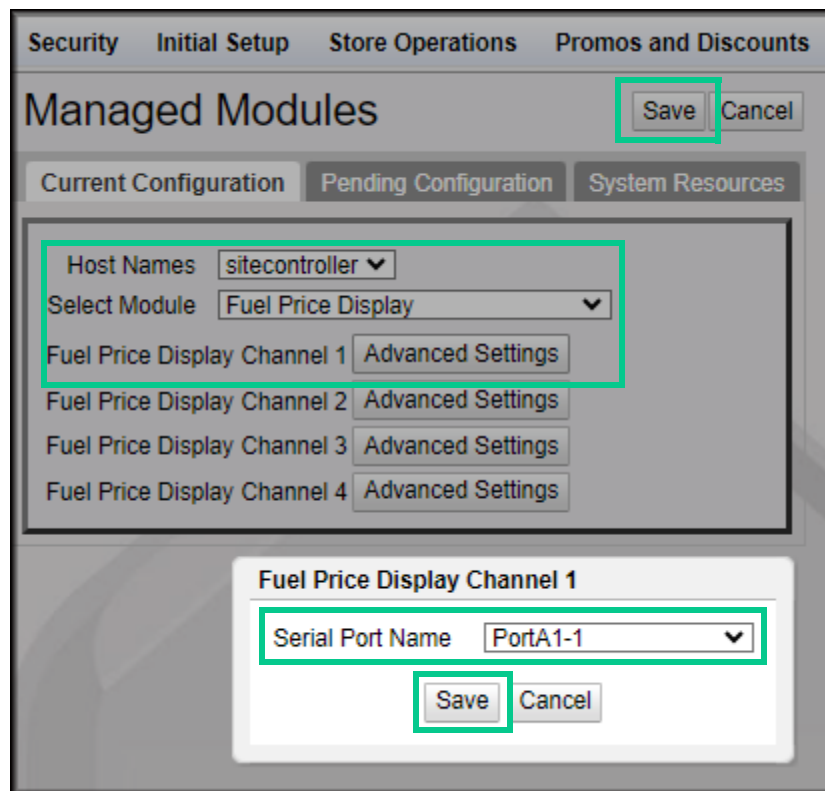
Security Initial Setup Store Operations Promos and Discounts

Managed Modules

Save Cancel

Current Configuration Pending Configuration System Resources

Host Names sitecontroller

Select Module Fuel Price Display

Fuel Price Display Channel 1 Advanced Settings

Fuel Price Display Channel 2 Advanced Settings

Fuel Price Display Channel 3 Advanced Settings

Fuel Price Display Channel 4 Advanced Settings

Fuel Price Display Channel 1

Serial Port Name PortA1-1

Save Cancel